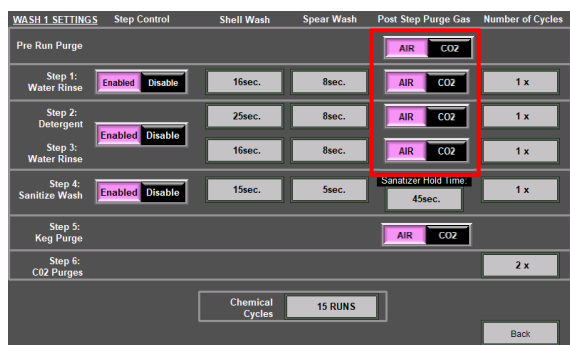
| WASH 1 SETTINGS | Step Control | Shell Wash | Spear Wash | Post Step Purge Gas | Number of Cycles |
|---|---|---|---|---|---|
| Pre Run Purge | | | | AIR CO2 | |
| Step 1: Water Rinse | Enabled Disable | 16sec. | 8sec. | AIR CO2 | 1 x |
| Step 2: Detergent | Enabled Disable | 25sec. | 8sec. | AIR CO2 | 1 x |
| Step 3: Water Rinse | | 16sec. | 8sec. | AIR CO2 | 1 x |
| Step 4: Sanitize Wash | Enabled Disable | 15sec. | 5sec. | Sanatizer Hold Time. 45sec. | 1 x |
| Step 5: Keg Purge | | | | AIR CO2 | |
| Step 6: C02 Purges | | | | | 2 x |

Chemical Cycles 15 RUNS

Back